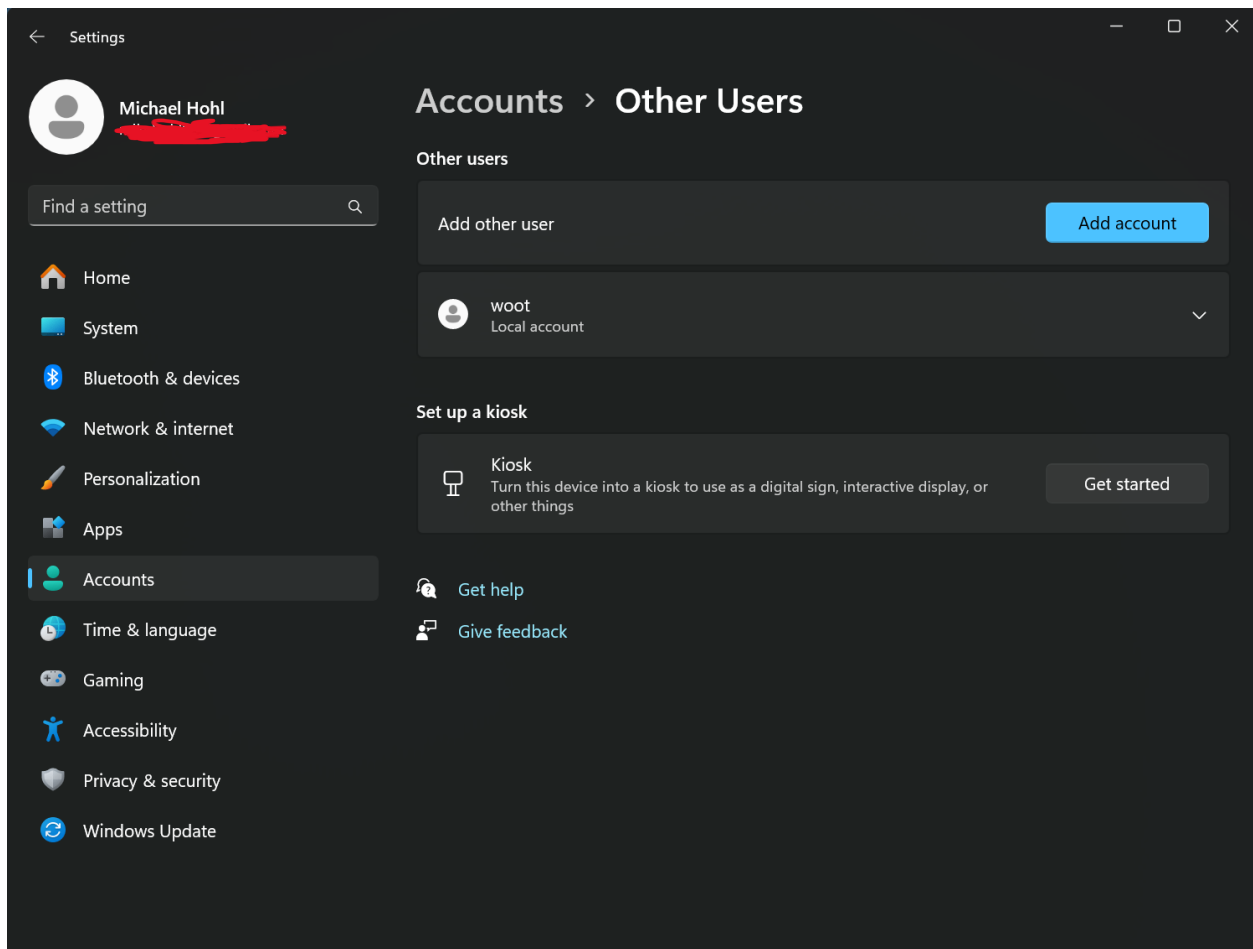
Settings

Michael Hohl
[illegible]

Find a setting

Home
System
Bluetooth & devices
Network & internet
Personalization
Apps
Accounts
Time & language
Gaming
Accessibility
Privacy & security
Windows Update

Accounts › Other Users

Other users

Add other user
Add account

woot
Local account

Set up a kiosk

Kiosk
Turn this device into a kiosk to use as a digital sign, interactive display, or other things
Get started

Get help
Give feedback